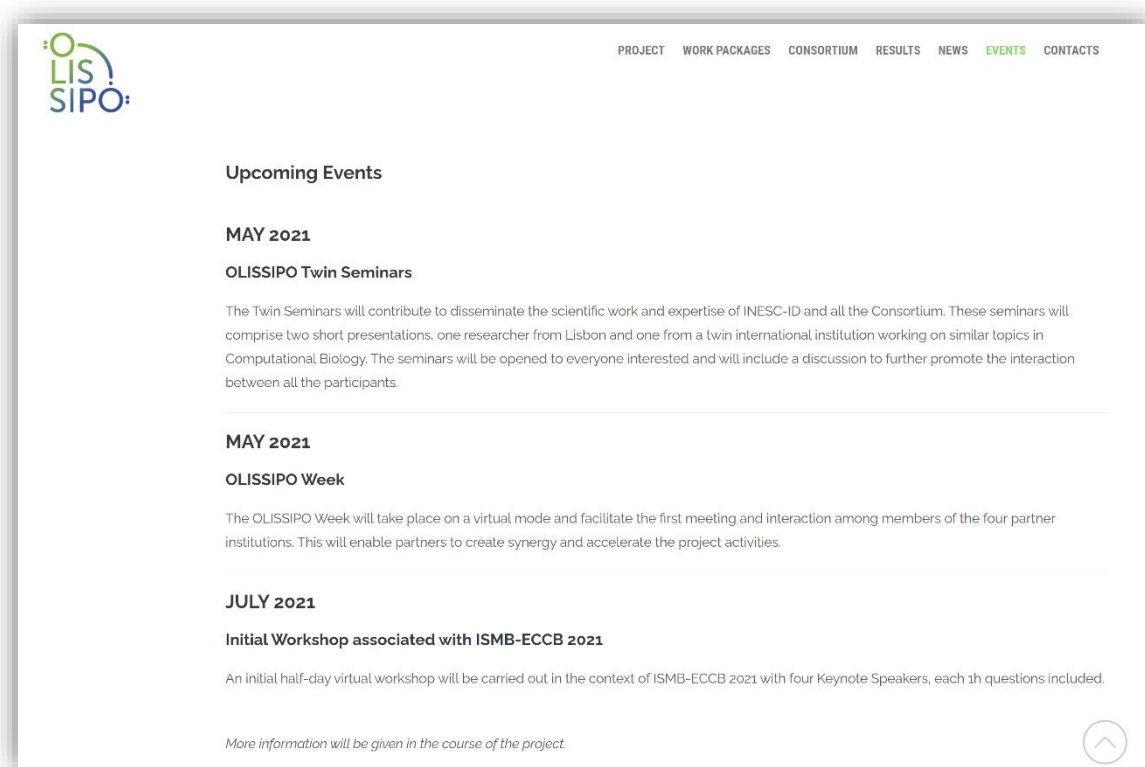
:O
LIS
SIPO:

PROJECT WORK PACKAGES CONSORTIUM RESULTS NEWS EVENTS CONTACTS

Upcoming Events

MAY 2021

OLISSIPO Twin Seminars

The Twin Seminars will contribute to disseminate the scientific work and expertise of INESC-ID and all the Consortium. These seminars will comprise two short presentations, one researcher from Lisbon and one from a twin international institution working on similar topics in Computational Biology. The seminars will be opened to everyone interested and will include a discussion to further promote the interaction between all the participants.

MAY 2021

OLISSIPO Week

The OLISSIPO Week will take place on a virtual mode and facilitate the first meeting and interaction among members of the four partner institutions. This will enable partners to create synergy and accelerate the project activities.

JULY 2021

Initial Workshop associated with ISMB-ECCB 2021

An initial half-day virtual workshop will be carried out in the context of ISMB-ECCB 2021 with four Keynote Speakers, each 1h questions included.

More information will be given in the course of the project.